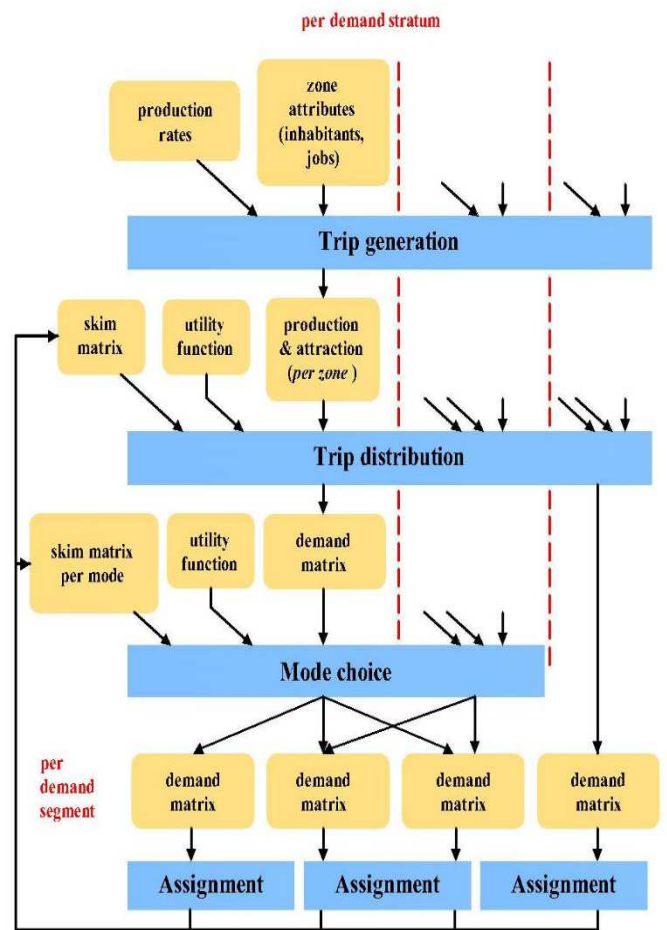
per demand stratum

production rates

zone attributes (inhabitants, jobs)

Trip generation

skim matrix

utility function

production & attraction (per zone)

Trip distribution

skim matrix per mode

utility function

demand matrix

Mode choice

per demand segment

demand matrix

demand matrix

demand matrix

demand matrix

Assignment

Assignment

Assignment